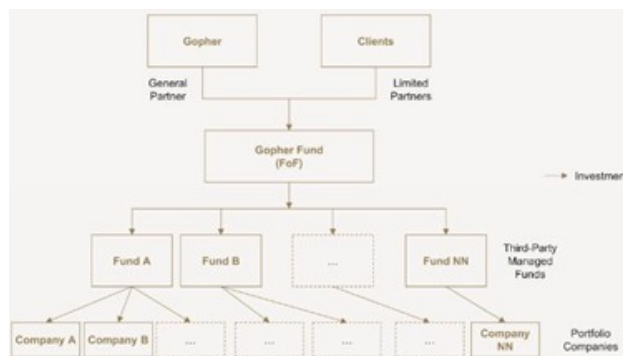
Gopher

Clients

General Partner

Limited Partners

Gopher Fund (FoF)

Investmen

Fund A

Fund B

...

Fund NN

Third-Party Managed Funds

Company A

Company B

...

...

...

...

Company NN

Portfolio Companies